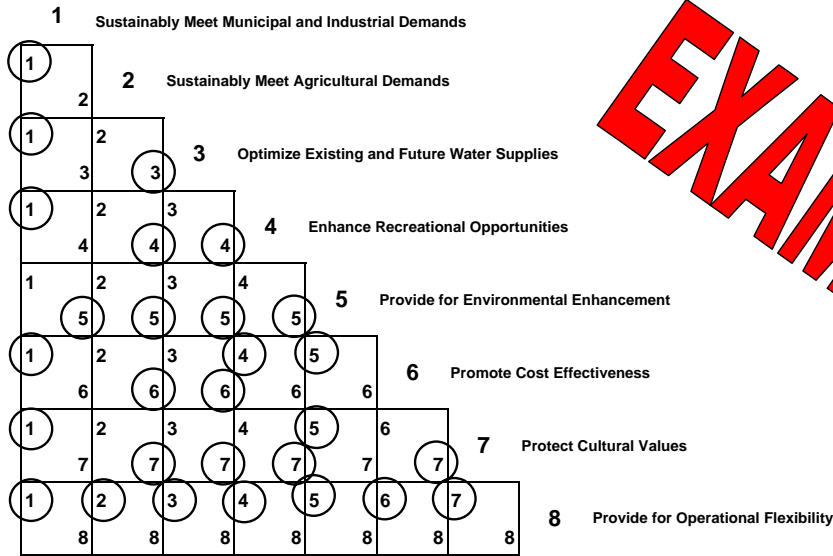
1 Sustainably Meet Municipal and Industrial Demands

| 1<br>2 | | | | | | |
|---|---|---|---|---|---|---|
| 1<br>3 | 2<br>3 | | | | | |
| 1<br>4 | 2<br>4 | 3<br>4 | | | | |
| 1<br>5 | 2<br>5 | 3<br>5 | 4<br>5 | | | |
| 1<br>6 | 2<br>6 | 3<br>6 | 4<br>6 | 5<br>6 | | |
| 1<br>7 | 2<br>7 | 3<br>7 | 4<br>7 | 5<br>7 | 6<br>7 | |
| 1<br>8 | 2<br>8 | 3<br>8 | 4<br>8 | 5<br>8 | 6<br>8 | 7<br>8 |

2 Sustainably Meet Agricultural Demands

3 Optimize Existing and Future Water Supplies

4 Enhance Recreational Opportunities

5 Provide for Environmental Enhancement

6 Promote Cost Effectiveness

7 Protect Cultural Values

8 Provide for Operational Flexibility

EXAM